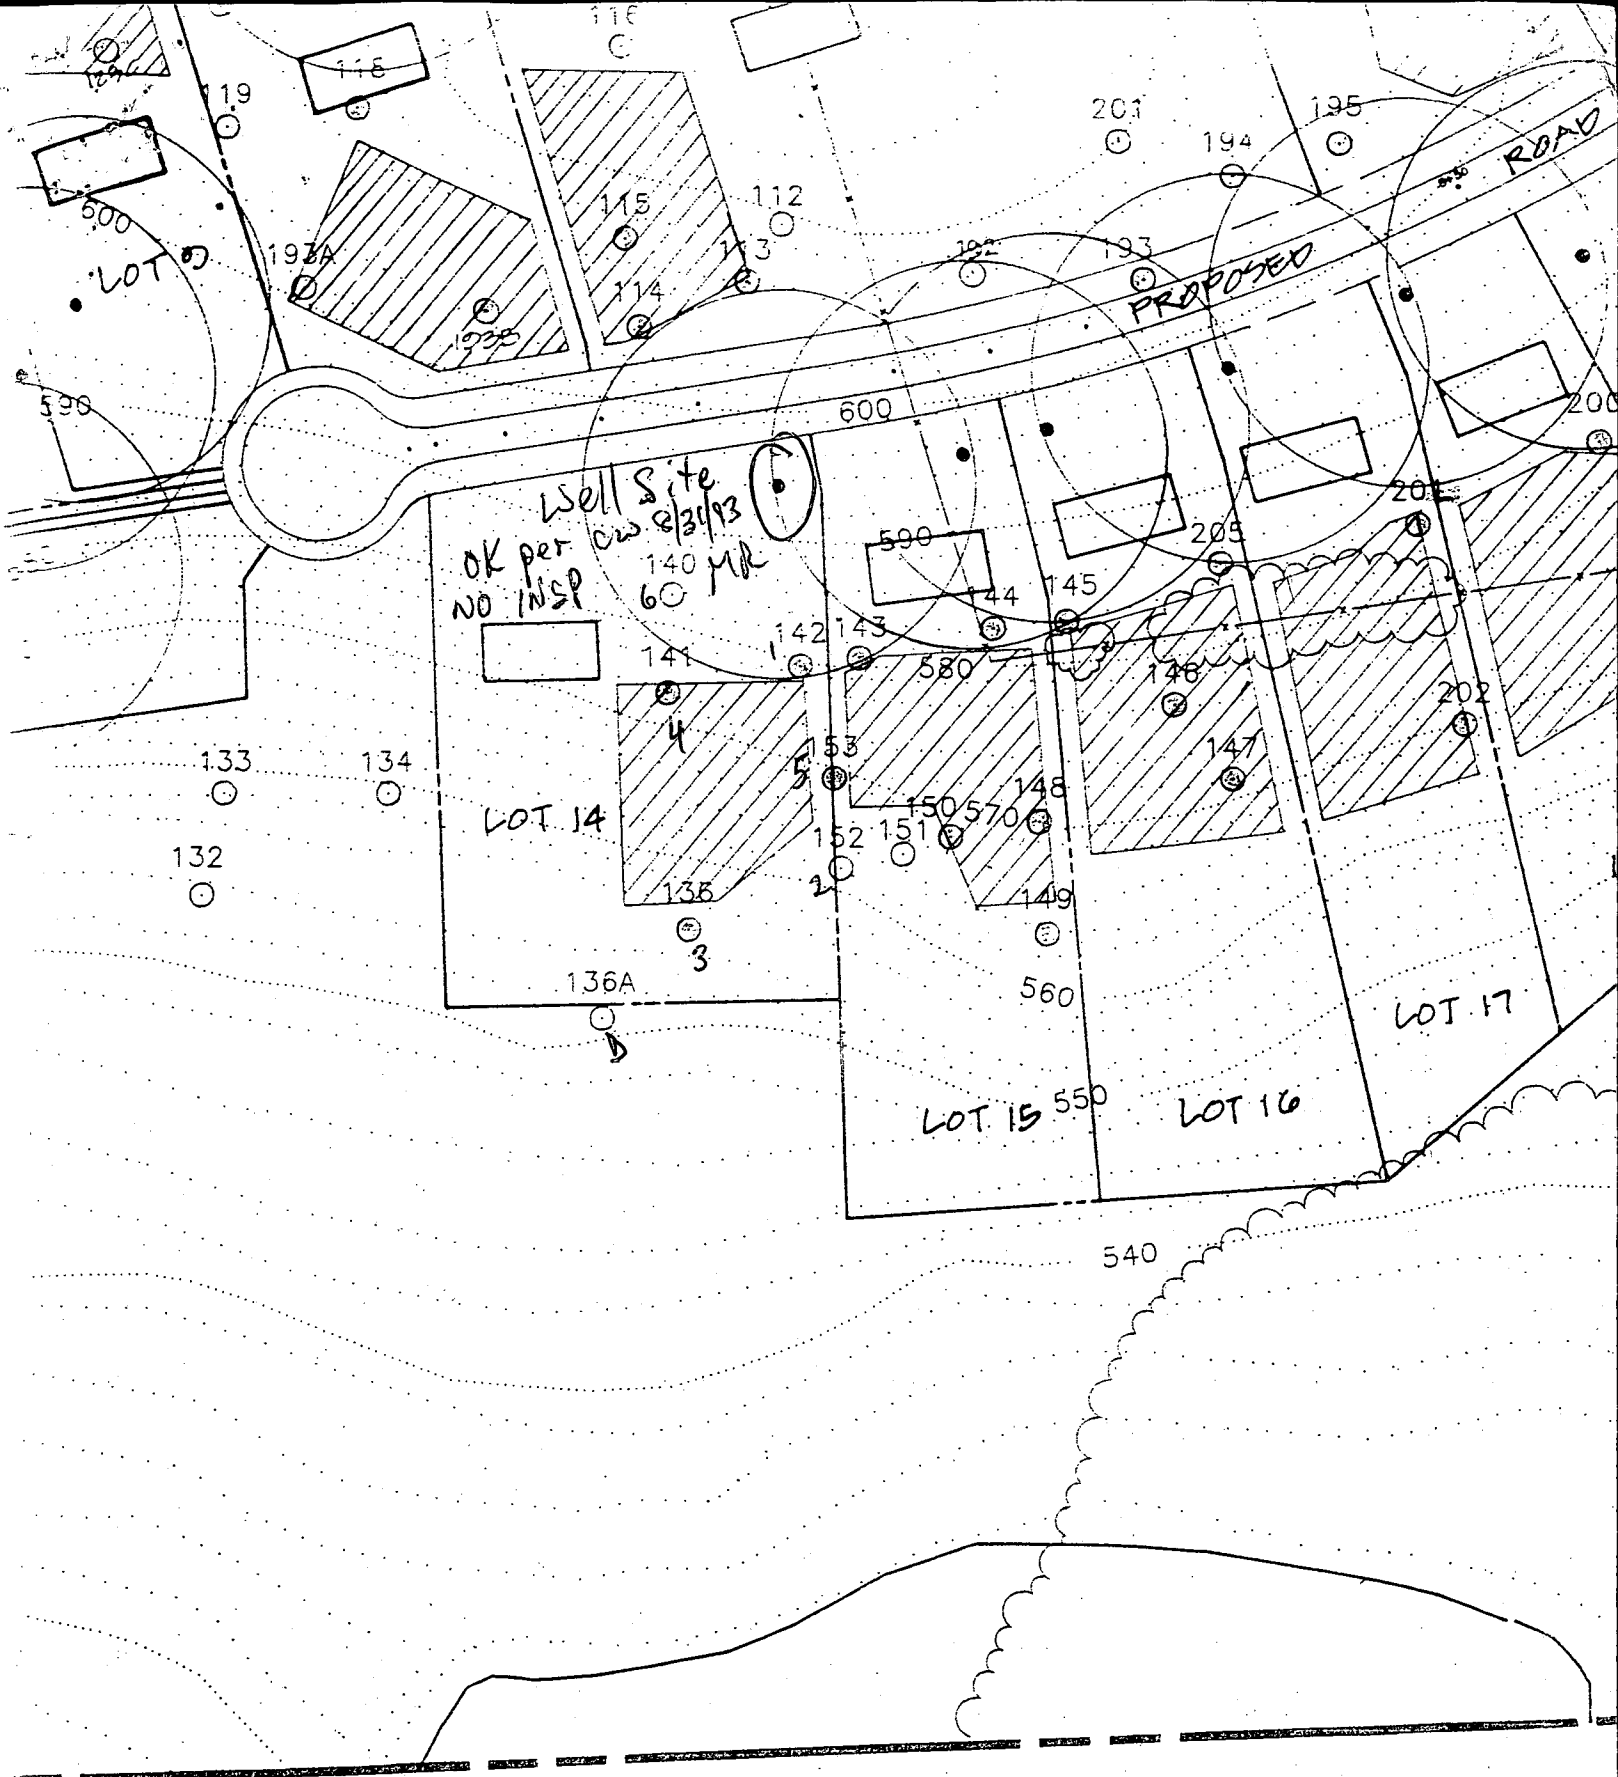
116
118
119
201
195
194
ROAD
600
LOT 13
193A
115
112
113
114
1938
192
193
PROPOSED
590
600
200
Well Site
OK per CW 8/31/93
NO INSP
140 MR
6
590
205
201
144
145
142
143
1
141
580
146
202
4
153
5
133
134
147
LOT 14
150
570
148
132
152
151
2
136
149
3
560
136A
D
LOT 17
LOT 15
550
LOT 16
540